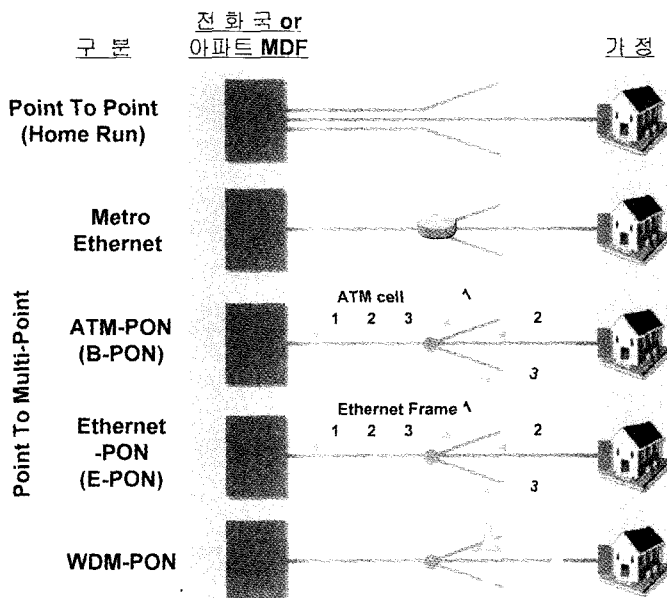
구 분

전 화 국 or 아파트 MDF

가 정

Point To Point (Home Run)

Metro Ethernet

Point To Multi-Point

ATM-PON (B-PON)

ATM cell

1 2 3

1

2

3

Ethernet -PON (E-PON)

Ethernet Frame 1

1 2 3

2

3

WDM-PON